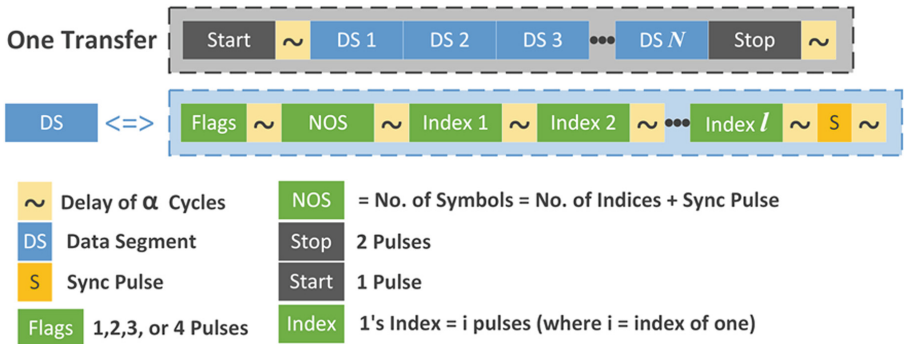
One Transfer

Start ~ DS 1 DS 2 DS 3 ••• DS $N$ Stop ~

DS <=> Flags ~ NOS ~ Index 1 ~ Index 2 ~ ••• Index $l$ ~ S ~

~ Delay of $\alpha$ Cycles

DS Data Segment

S Sync Pulse

Flags 1,2,3, or 4 Pulses

NOS = No. of Symbols = No. of Indices + Sync Pulse

Stop 2 Pulses

Start 1 Pulse

Index 1's Index = i pulses (where i = index of one)